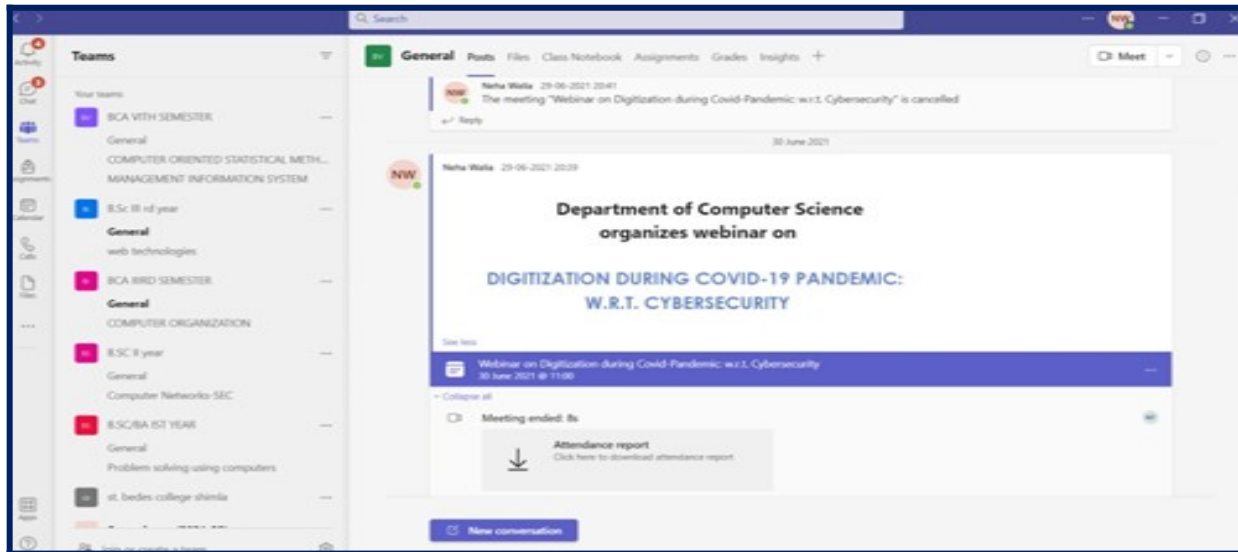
Search

Activity
Chat
Teams
Assignments
Calendar
Calls
Files
...
Apps

Teams

Your teams

BCA VITH SEMESTER
General
COMPUTER ORIENTED STATISTICAL METH...
MANAGEMENT INFORMATION SYSTEM

B.Sc III rd year
General
web technologies

BCA IIIRD SEMESTER
General
COMPUTER ORGANIZATION

B.SC II year
General
Computer Networks-SEC

B.SC/BA IST YEAR
General
Problem solving using computers

st. bedes college shimla

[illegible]

Join or create a team

General Posts Files Class Notebook Assignments Grades Insights +

Meet

NW Neha Walia 29-06-2021 20:41
The meeting "Webinar on Digitization during Covid-Pandemic w.r.t. Cybersecurity" is cancelled
Reply

30 June 2021

NW Neha Walia 29-06-2021 20:39

Department of Computer Science
organizes webinar on

DIGITIZATION DURING COVID-19 PANDEMIC:
W.R.T. CYBERSECURITY

See less

Webinar on Digitization during Covid-Pandemic w.r.t. Cybersecurity
30 June 2021 @ 11:00

Collapse all

Meeting ended: 8s

Attendance report
Click here to download attendance report

New conversation